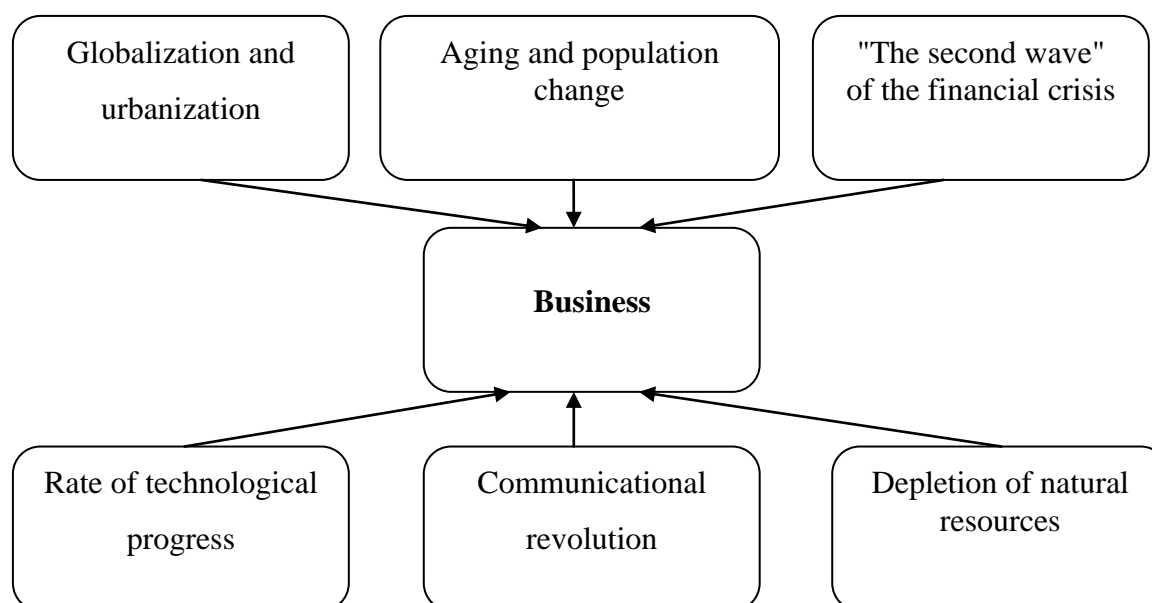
Globalization and urbanization

Aging and population change

"The second wave" of the financial crisis

**Business**

Rate of technological progress

Communicational revolution

Depletion of natural resources